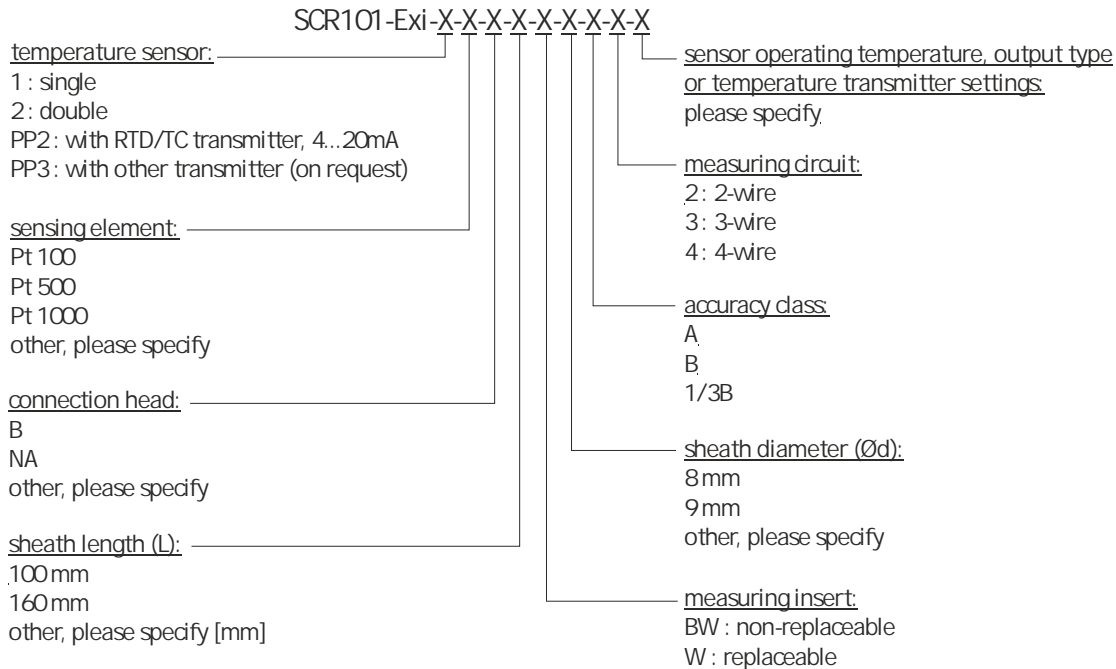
SCR101-Exi-X-X-X-X-X-X-X-X-X

temperature sensor:
1 : single
2 : double
PP2 : with RTD/TC transmitter, 4...20mA
PP3 : with other transmitter (on request)

sensing element:
Pt 100
Pt 500
Pt 1000
other, please specify

connection head:
B
NA
other, please specify

sheath length (L):
100 mm
160 mm
other, please specify [mm]

sensor operating temperature, output type or temperature transmitter settings:
please specify

measuring circuit:
2 : 2-wire
3 : 3-wire
4 : 4-wire

accuracy class:
A
B
1/3B

sheath diameter (Ød):
8 mm
9 mm
other, please specify

measuring insert:
BW : non-replaceable
W : replaceable